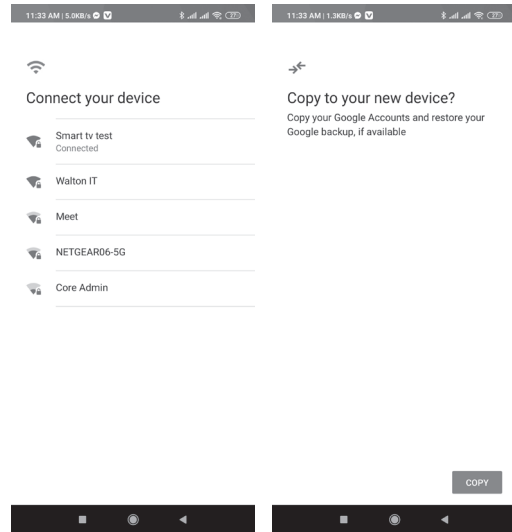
11:33 AM | 5.0KB/s

Connect your device

Smart tv test
Connected

Walton IT

Meet

NETGEAR06-5G

Core Admin

11:33 AM | 1.3KB/s

Copy to your new device?
Copy your Google Accounts and restore your Google backup, if available

COPY